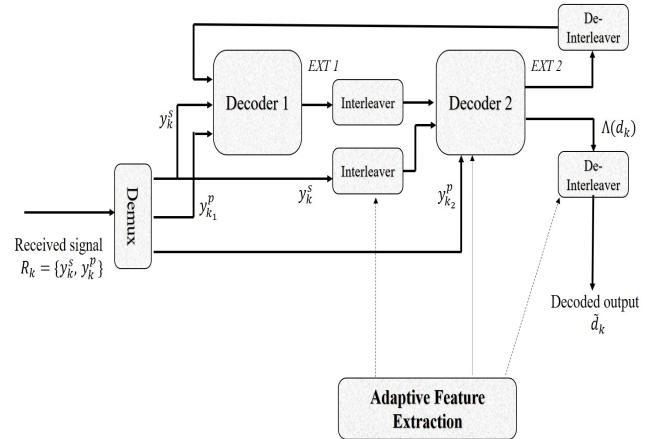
De-Interleaver

EXT 1

EXT 2

$y_k^s$

Decoder 1

Interleaver

Decoder 2

$\Lambda(d_k)$

Interleaver

De-Interleaver

$y_k^s$

Demux

$y_{k_1}^p$

$y_{k_2}^p$

Received signal
$R_k = \{y_k^s, y_k^p\}$

Decoded output
$\tilde{d}_k$

Adaptive Feature Extraction